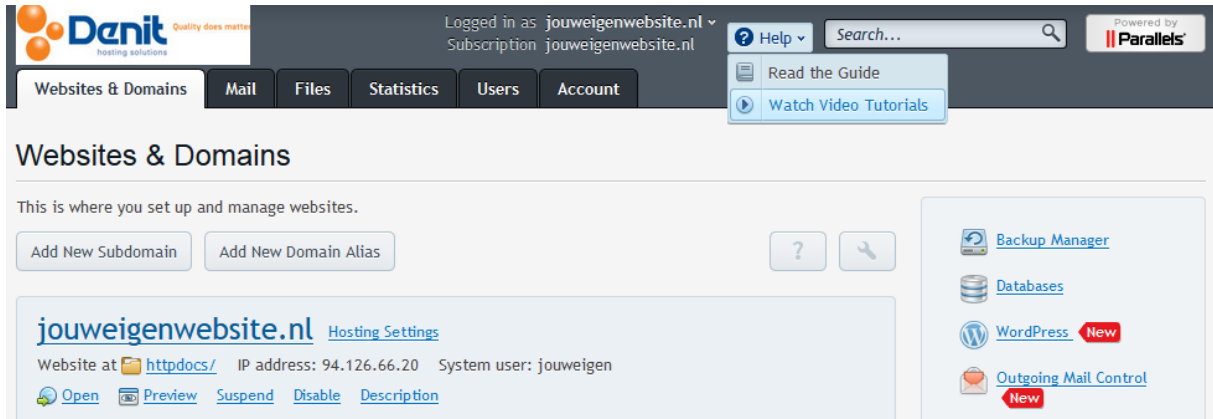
Denit Quality does matter
hosting solutions

Logged in as jouweigenwebsite.nl
Subscription jouweigenwebsite.nl

Help
Search...
Powered by
Parallels

Read the Guide
Watch Video Tutorials

Websites & Domains
Mail
Files
Statistics
Users
Account

Websites & Domains

This is where you set up and manage websites.

Add New Subdomain
Add New Domain Alias

?

jouweigenwebsite.nl Hosting Settings

Website at httpdocs/ IP address: 94.126.66.20 System user: jouweigen

Open Preview Suspend Disable Description

Backup Manager
Databases
WordPress New
Outgoing Mail Control New